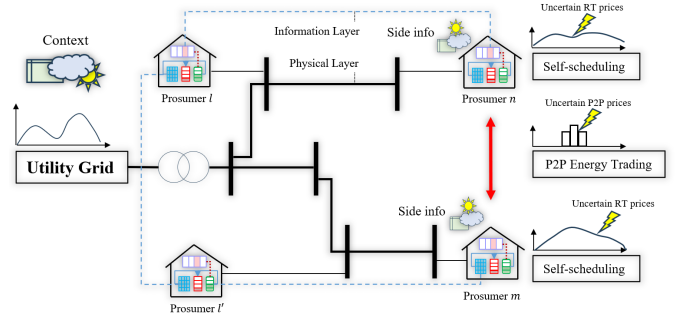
Context

Information Layer

Side info

Uncertain RT prices

Physical Layer

Self-scheduling

Prosumer $l$

Prosumer $n$

Uncertain P2P prices

Utility Grid

P2P Energy Trading

Side info

Uncertain RT prices

Self-scheduling

Prosumer $l'$

Prosumer $m$